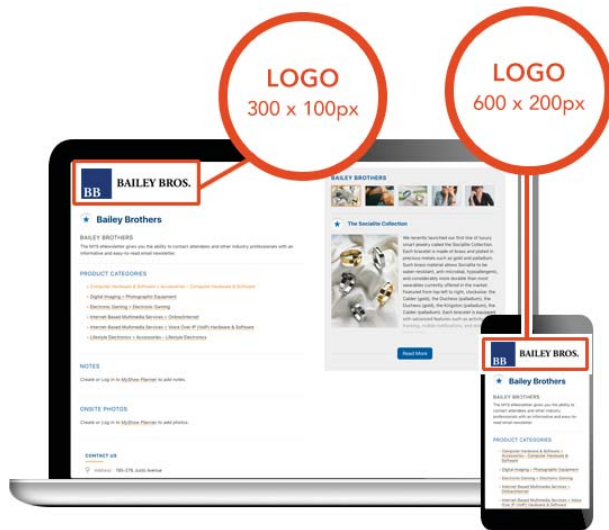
LOGO
300 x 100px

LOGO
600 x 200px

BB BAILEY BROS.

Bailey Brothers

BAILEY BROTHERS
The MYS eNewsletter gives you the ability to contact attendees and other industry professionals with an informative and easy-to-read email newsletter.

PRODUCT CATEGORIES

Computer Hardware & Software > Accessories > Computer Hardware & Software
Digital Imaging > Photographic Equipment
Electronic Gaming > Electronic Gaming
Internet Based Multimedia Services > OnlineInternet
Internet Based Multimedia Services > Voice Over IP (VoIP) Hardware & Software
Lifestyle Electronics > Accessories > Lifestyle Electronics

NOTES
Create or Log in to MyShow Planner to add notes.

ONSITE PHOTOS
Create or Log in to MyShow Planner to add photos.

CONTACT US

BAILEY BROTHERS

The Socialite Collection

We recently launched our first line of luxury smart jewelry called the Socialite Collection. Each bracelet is made of brass and plated in precious metals such as gold and palladium. Such brass material allows Socialite to be water-resistant, anti-microbial, hypoallergenic, and considerably more durable than most wearables currently offered in the market. Featured from top left to right, clockwise: the Calder (gold), the Duchess (palladium), the Duchess (gold), the Kingston (palladium), the Calder (palladium). Each bracelet is equipped with advanced features such as activity tracking, mobile notifications, and more.

Read More

BB BAILEY BROS.

Bailey Brothers

BAILEY BROTHERS
The MYS eNewsletter gives you the ability to contact attendees and other industry professionals with an informative and easy-to-read email newsletter.

PRODUCT CATEGORIES

Computer Hardware & Software > Accessories > Computer Hardware & Software
Digital Imaging > Photographic Equipment
Electronic Gaming > Electronic Gaming
Internet Based Multimedia Services > OnlineInternet
Internet Based Multimedia Services > Voice Over IP (VoIP) Hardware & Software